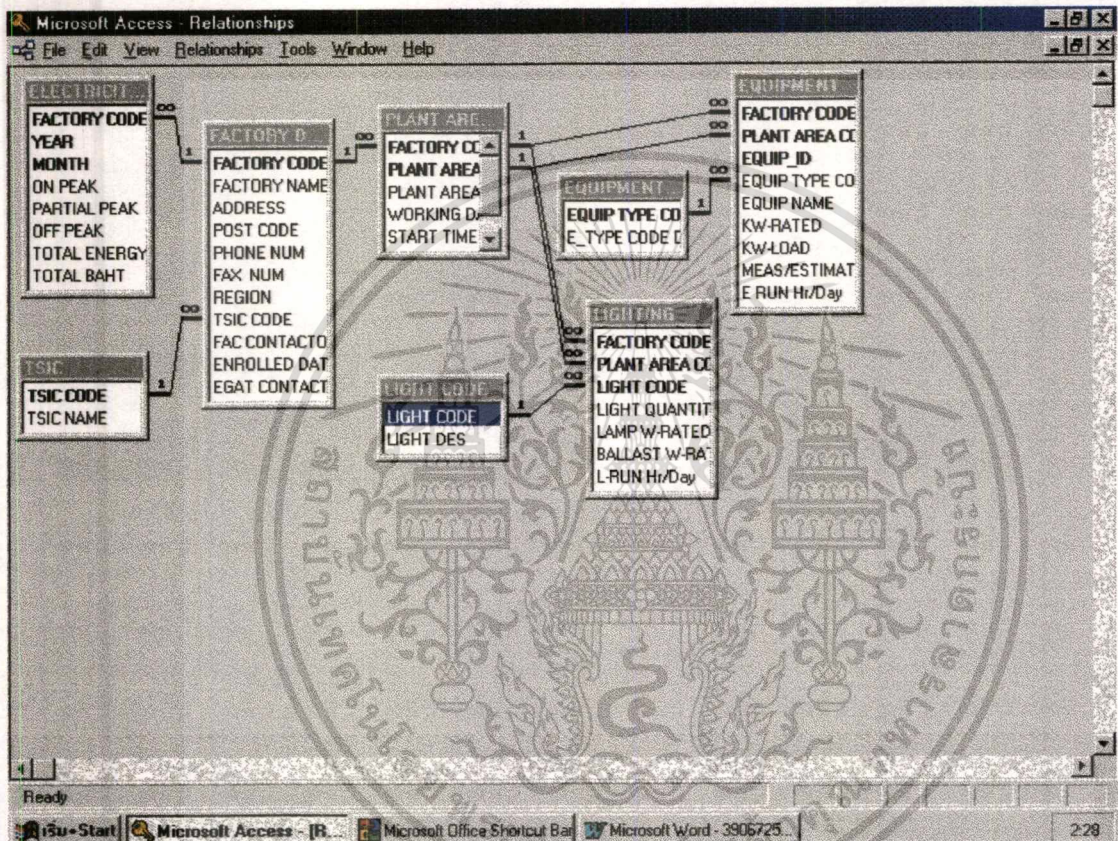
Microsoft Access - Relationships
File Edit View Relationships Tools Window Help

ELECTRICIT...
FACTORY CODE
YEAR
MONTH
ON PEAK
PARTIAL PEAK
OFF PEAK
TOTAL ENERGY
TOTAL BAHT

FACTORY D...
FACTORY CODE
FACTORY NAME
ADDRESS
POST CODE
PHONE NUM
FAX NUM
REGION
TSIC CODE
FAC CONTACTO
ENROLLED DAT
EGAT CONTACT

PLANT ARE...
FACTORY CC
PLANT AREA
PLANT AREA
WORKING DA
START TIME

EQUIPMENT...
EQUIP TYPE CO
E_TYPE CODE D

EQUIPMENT
FACTORY CODE
PLANT AREA CC
EQUIP_ID
EQUIP TYPE CO
EQUIP NAME
KW-RATED
KW-LOAD
MEAS/ESTIMAT
E RUN Hr/Day

TSIC
TSIC CODE
TSIC NAME

LIGHT CODE...
LIGHT CODE
LIGHT DES

LIGHTING
FACTORY CODE
PLANT AREA CC
LIGHT CODE
LIGHT QUANTIT
LAMP W-RATED
BALLAST W-RAT
L-RUN Hr/Day

1 ∞ 1 ∞ 1 1 ∞ ∞ 1 ∞ 1 ∞ 1 1 ∞ ∞ ∞

Ready
เริ่ม Start | Microsoft Access - [R... | Microsoft Office Shortcut Bar | Microsoft Word - 3906725... | 2:28